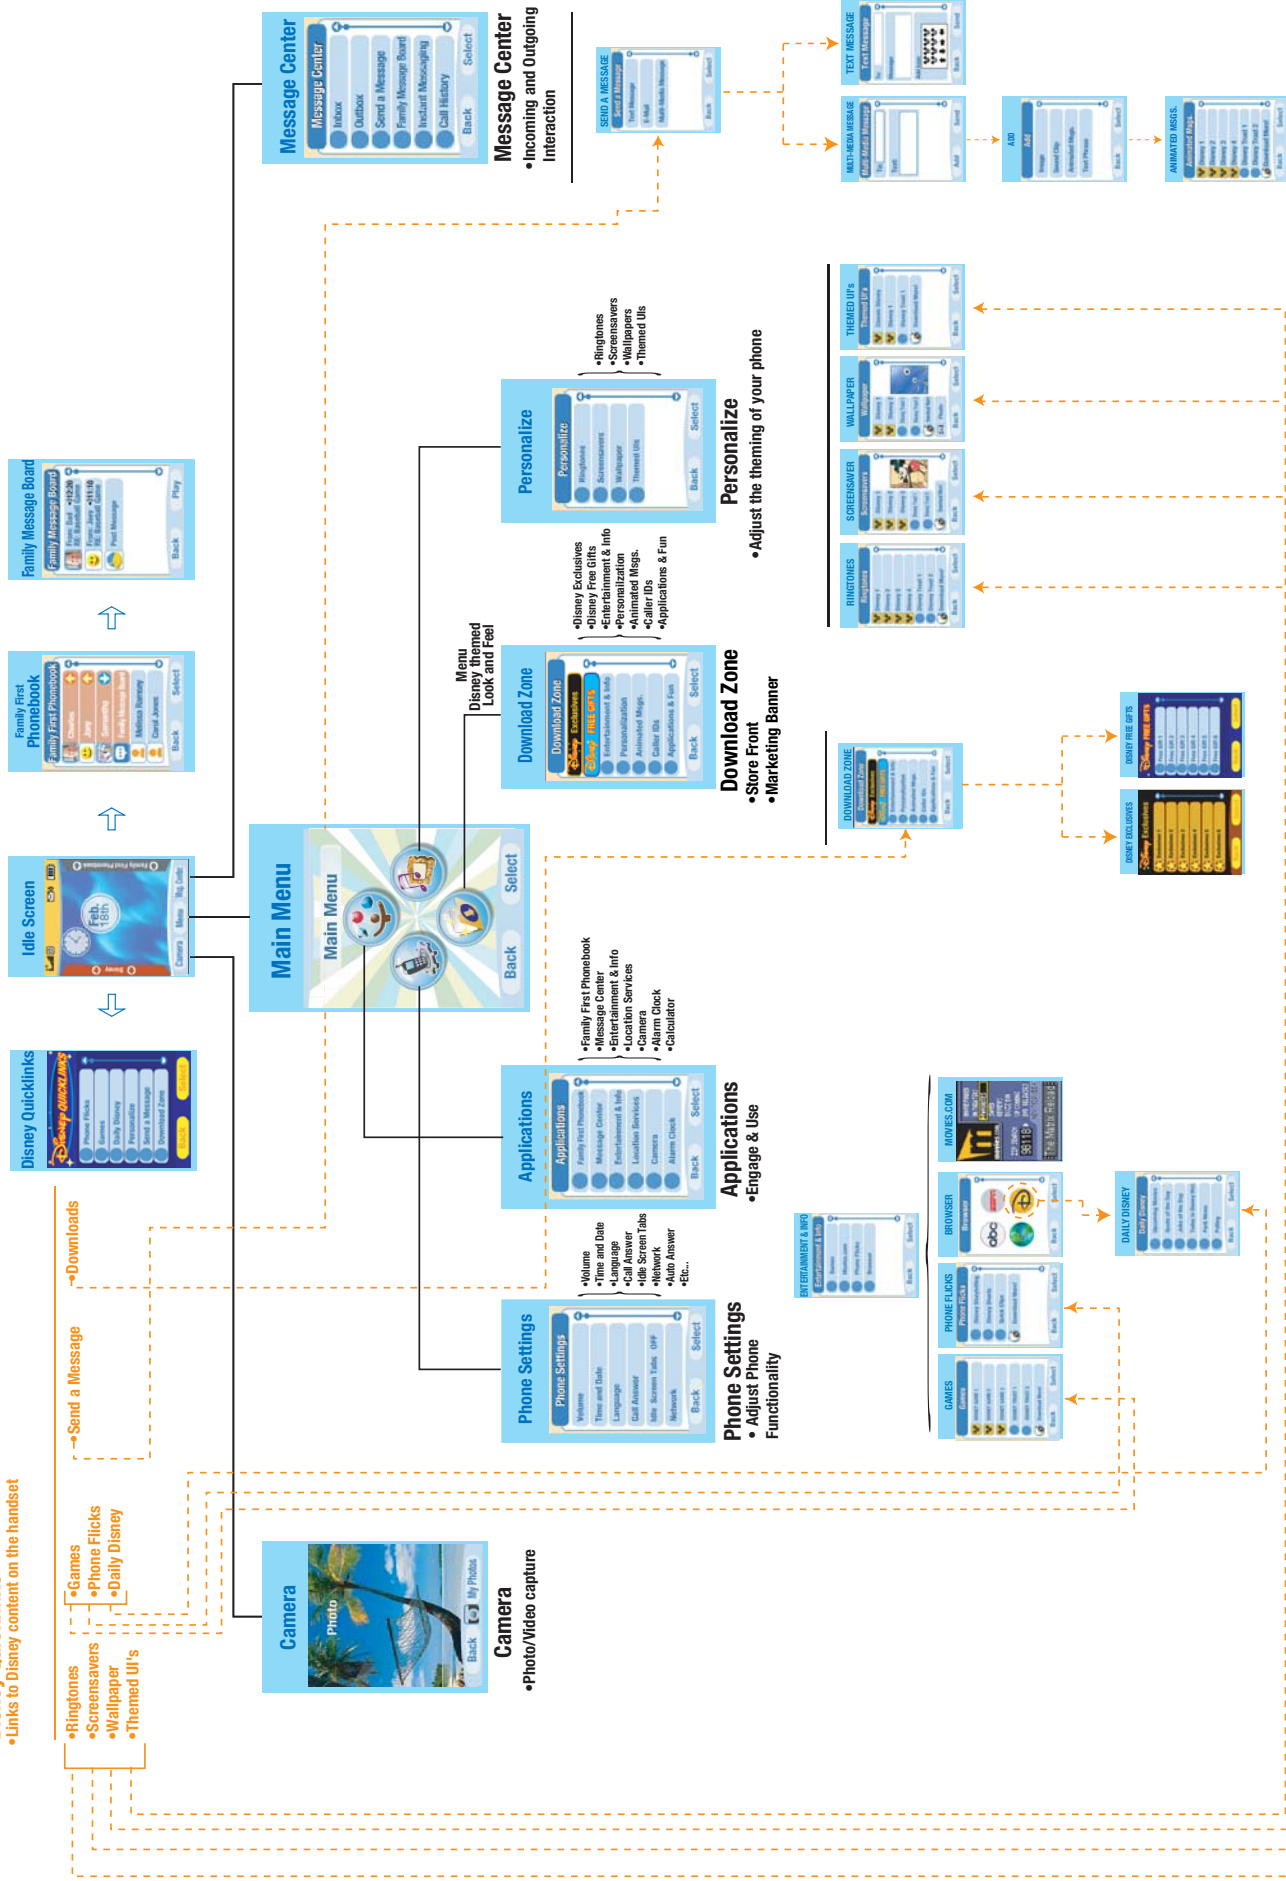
Message Center

Message Center
Inbox
Outbox
Send a Message
Family Message Board
Instant Messaging
Call History
Back
Select

Message Center
•Incoming and Outgoing Interaction

SEND A MESSAGE
Send a Message
Text Message
E-Mail
Multi-Media Message
Back
Select

TEXT MESSAGE
Text Message
Back
Send

MULTI-MEDIA MESSAGE
Multi-Media Message
Add
Send

ADD
Image
Sound Clip
Animated Msgs.
Text Phrases
Back
Select

ANIMATED MSGS.
Animated Msgs.
Back
Select

Family Message Board
Family Message Board
Post Message
Back
Play

Family First Phonebook
Family First Phonebook
Back
Select

Idle Screen
Feb. 18th
Camera
Menu
Ring Cycle

Disney Quicklinks
Phone Flicks
Games
Daily Disney
Personalize
Send a Message
Download Zone
Back
Select

Main Menu
Main Menu
Back
Select

Menu
Disney themed
Look and Feel

Personalize
Personalize
Ringtones
Screensavers
Wallpaper
Themed UIs
Back
Select

•Ringtones
•Screensavers
•Wallpapers
•Themed UIs

Personalize
•Adjust the theming of your phone

THEMED UI's
Themed UI's
WALLPAPER
Wallpaper
SCREENSAVER
Screensavers
RINGTONES
Ringtones

Download Zone
Download Zone
Disney Exclusives
Disney FREE GIFTS
Entertainment & Info
Personalization
Animated Msgs.
Caller IDs
Applications & Fun
Back
Select

•Disney Exclusives
•Disney Free Gifts
•Entertainment & Info
•Personalization
•Animated Msgs.
•Caller IDs
•Applications & Fun

Download Zone
•Store Front
•Marketing Banner

DOWNLOAD ZONE
DISNEY FREE GIFTS
DISNEY EXCLUSIVES

Applications
Applications
Family First Phonebook
Message Center
Entertainment & Info
Location Services
Camera
Alarm Clock
Back
Select

•Family First Phonebook
•Message Center
•Entertainment & Info
•Location Services
•Camera
•Alarm Clock
•Calculator

Applications
•Engage & Use

MOVIES.COM
BROWSER
Browser
ENTERTAINMENT & INFO
Entertainment & Info
DAILY DISNEY
Daily Disney
PHONE FLICKS
Phone Flicks
GAMES
Games

Phone Settings
Phone Settings
Volume
Time and Date
Language
Call Answer
Idle Screen Tabs OFF
Network
Back
Select

•Volume
•Time and Date
•Language
•Call Answer
•Idle Screen Tabs
•Network
•Auto Answer
•Etc...

Phone Settings
• Adjust Phone Functionality

Camera
Photo
Back
My Photos

Camera
•Photo/Video capture

•Links to Disney content on the handset
•Downloads
•Send a Message
•Games
•Phone Flicks
•Daily Disney
•Ringtones
•Screensavers
•Wallpaper
•Themed UI's